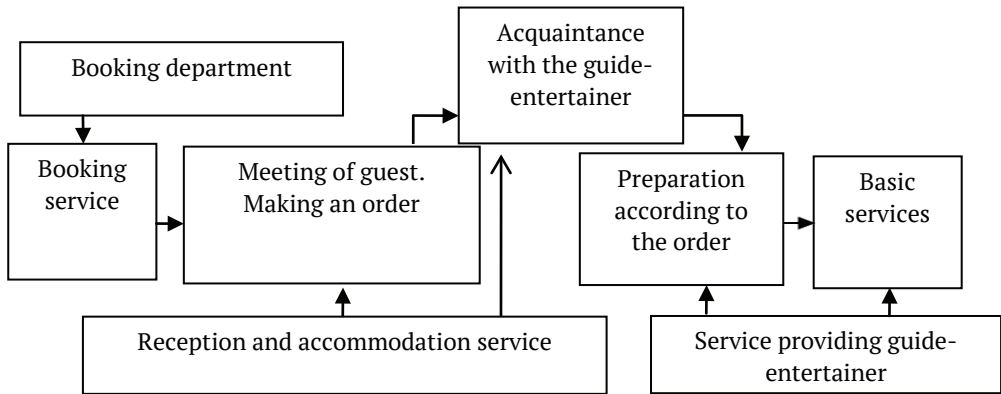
Booking department

Booking service

Meeting of guest. Making an order

Acquaintance with the guide-entertainer

Preparation according to the order

Basic services

Reception and accommodation service

Service providing guide-entertainer